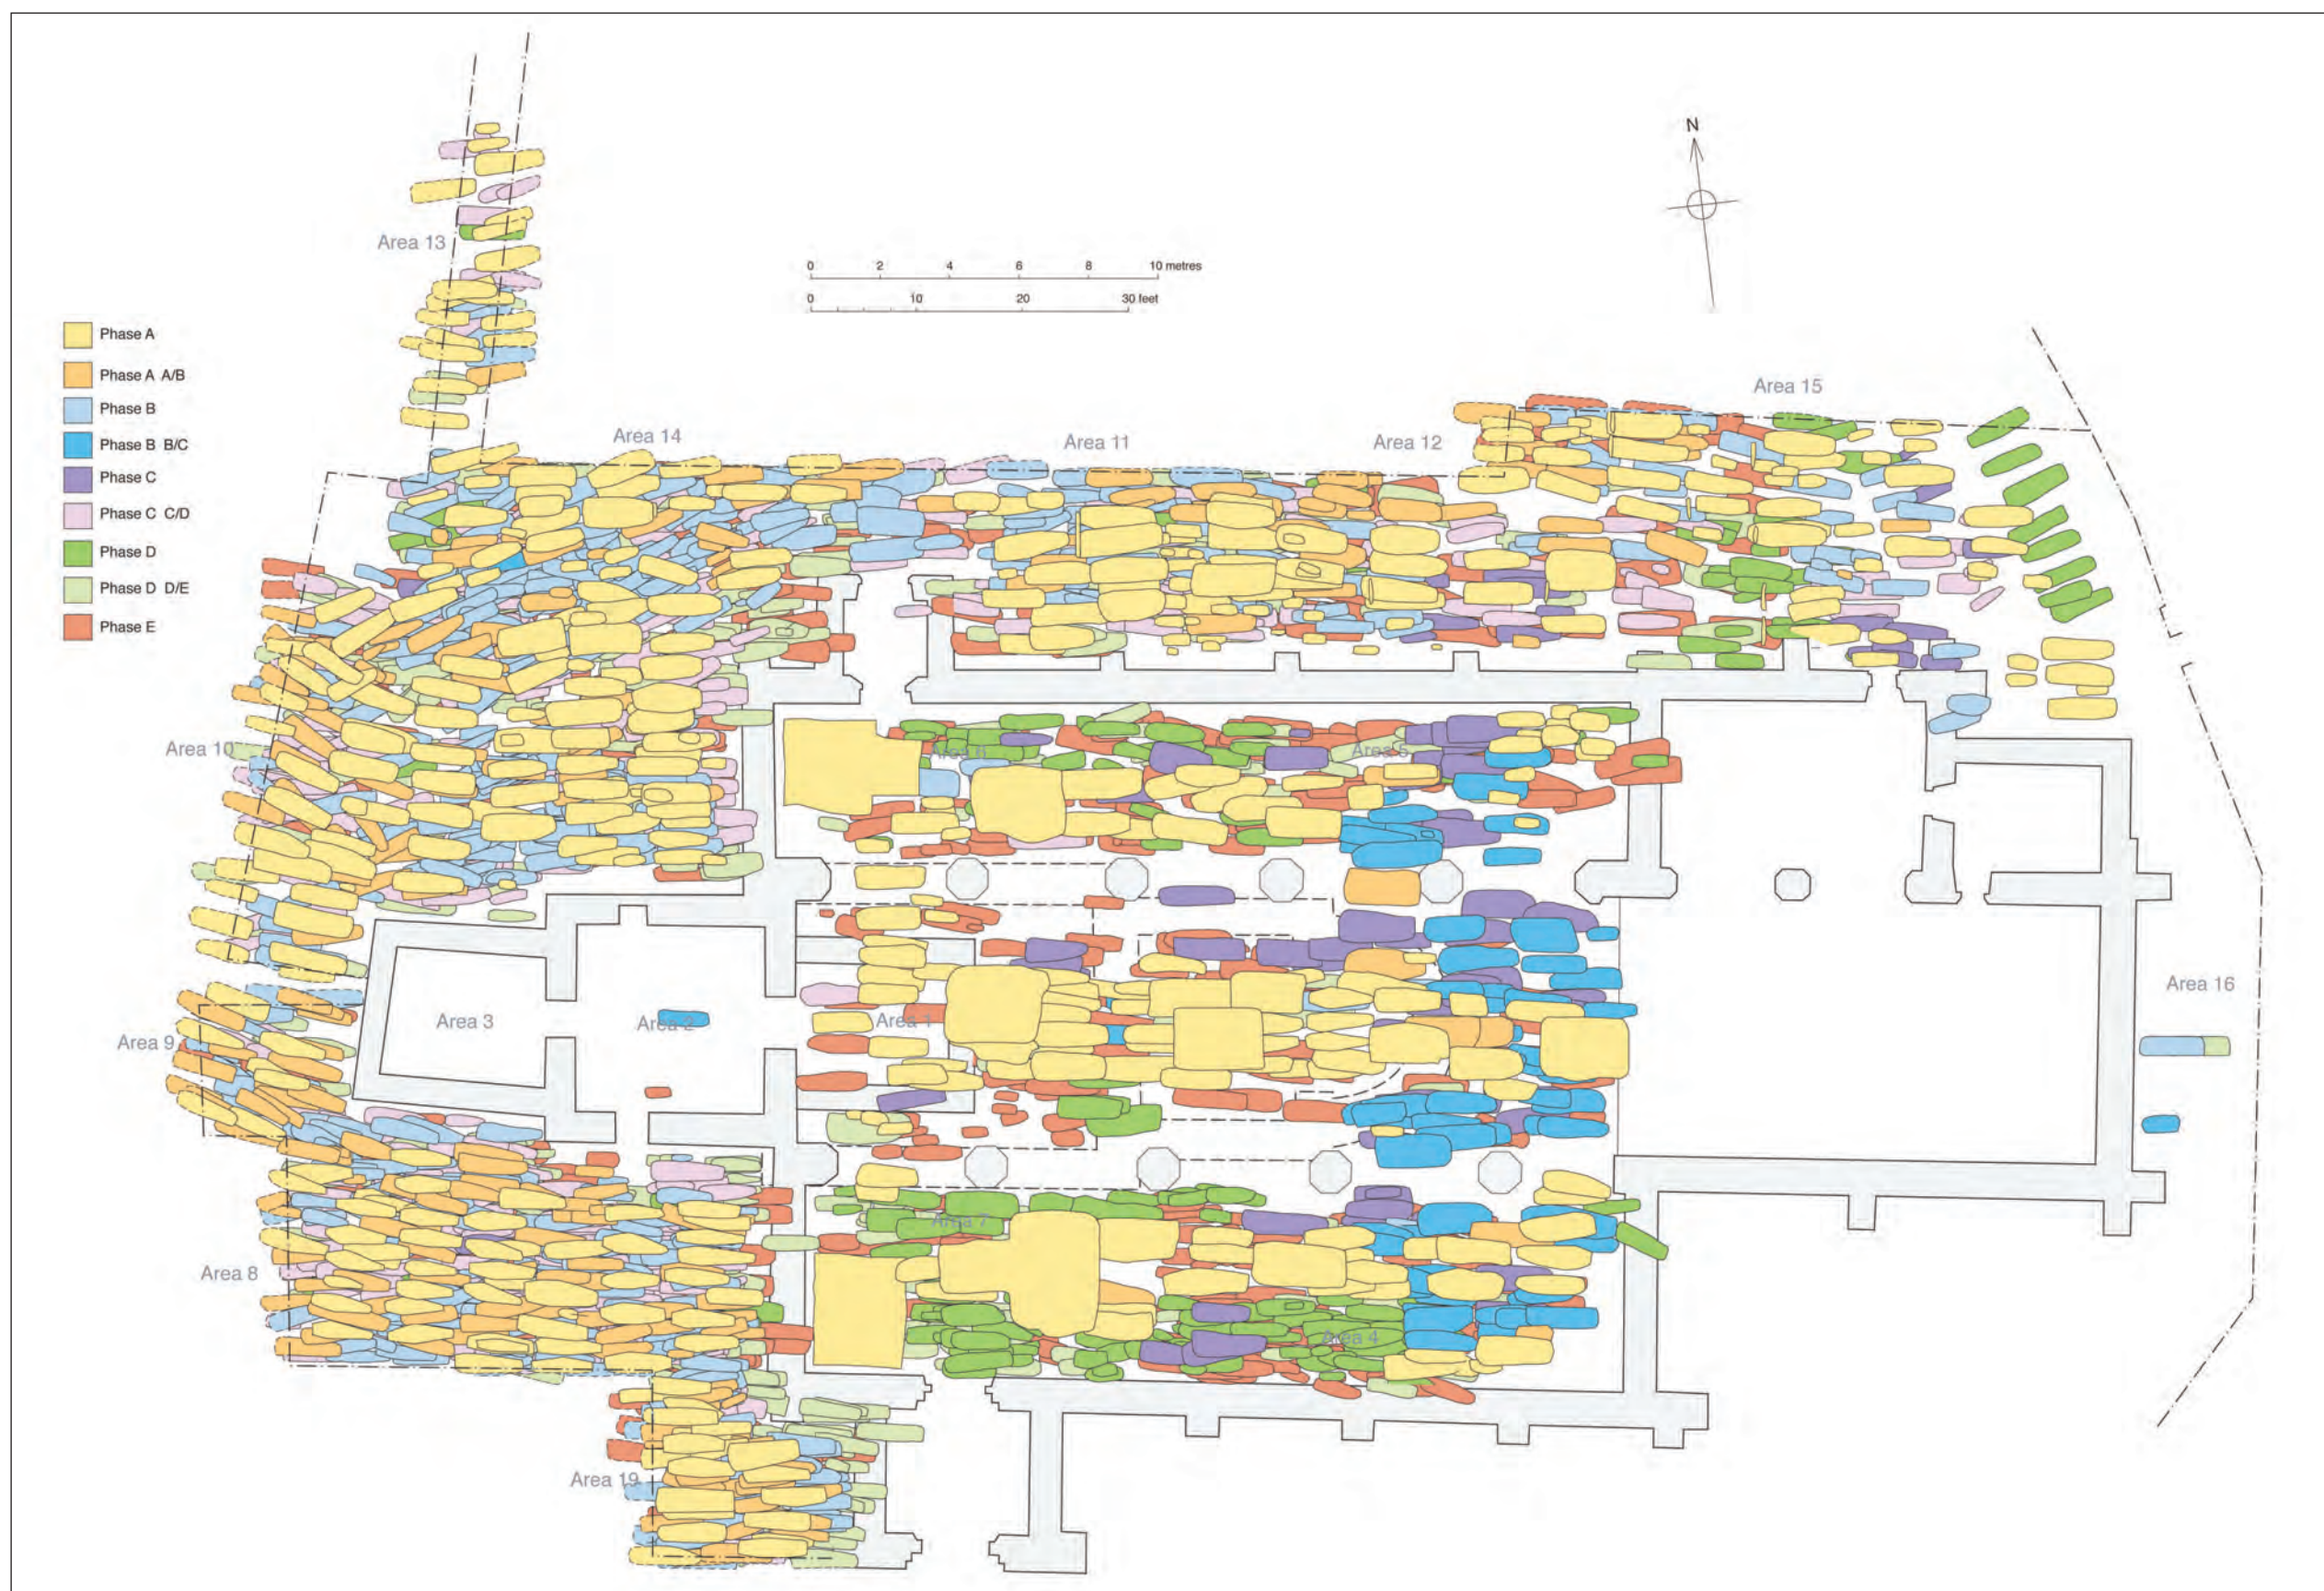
N

0 2 4 6 8 10 metres
0 10 20 30 feet

Phase A
Phase A A/B
Phase B
Phase B B/C
Phase C
Phase C C/D
Phase D
Phase D D/E
Phase E

Area 13
Area 14
Area 11
Area 12
Area 15
Area 10
Area 6
Area 5
Area 9
Area 3
Area 2
Area 1
Area 16
Area 8
Area 7
Area 4
Area 19